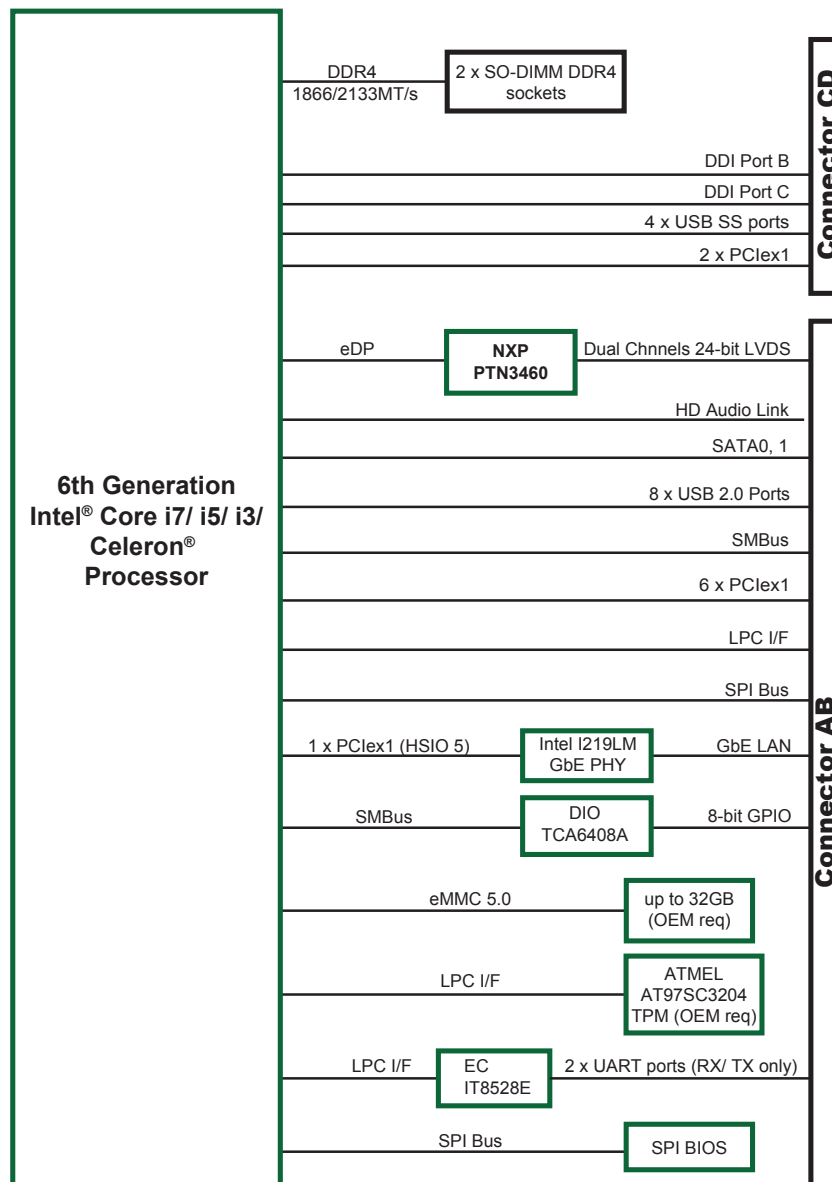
6th Generation Intel® Core i7/ i5/ i3/ Celeron® Processor

DDR4
1866/2133MT/s

2 x SO-DIMM DDR4 sockets

DDI Port B

DDI Port C

4 x USB SS ports

2 x PCIex1

Connector CD

eDP

NXP
PTN3460

Dual Chnnels 24-bit LVDS

HD Audio Link

SATA0, 1

8 x USB 2.0 Ports

SMBus

6 x PCIex1

LPC I/F

SPI Bus

1 x PCIex1 (HSIO 5)

Intel I219LM
GbE PHY

GbE LAN

SMBus

DIO
TCA6408A

8-bit GPIO

eMMC 5.0

up to 32GB
(OEM req)

LPC I/F

ATMEL
AT97SC3204
TPM (OEM req)

LPC I/F

EC
IT8528E

2 x UART ports (RX/ TX only)

SPI Bus

SPI BIOS

Connector AB